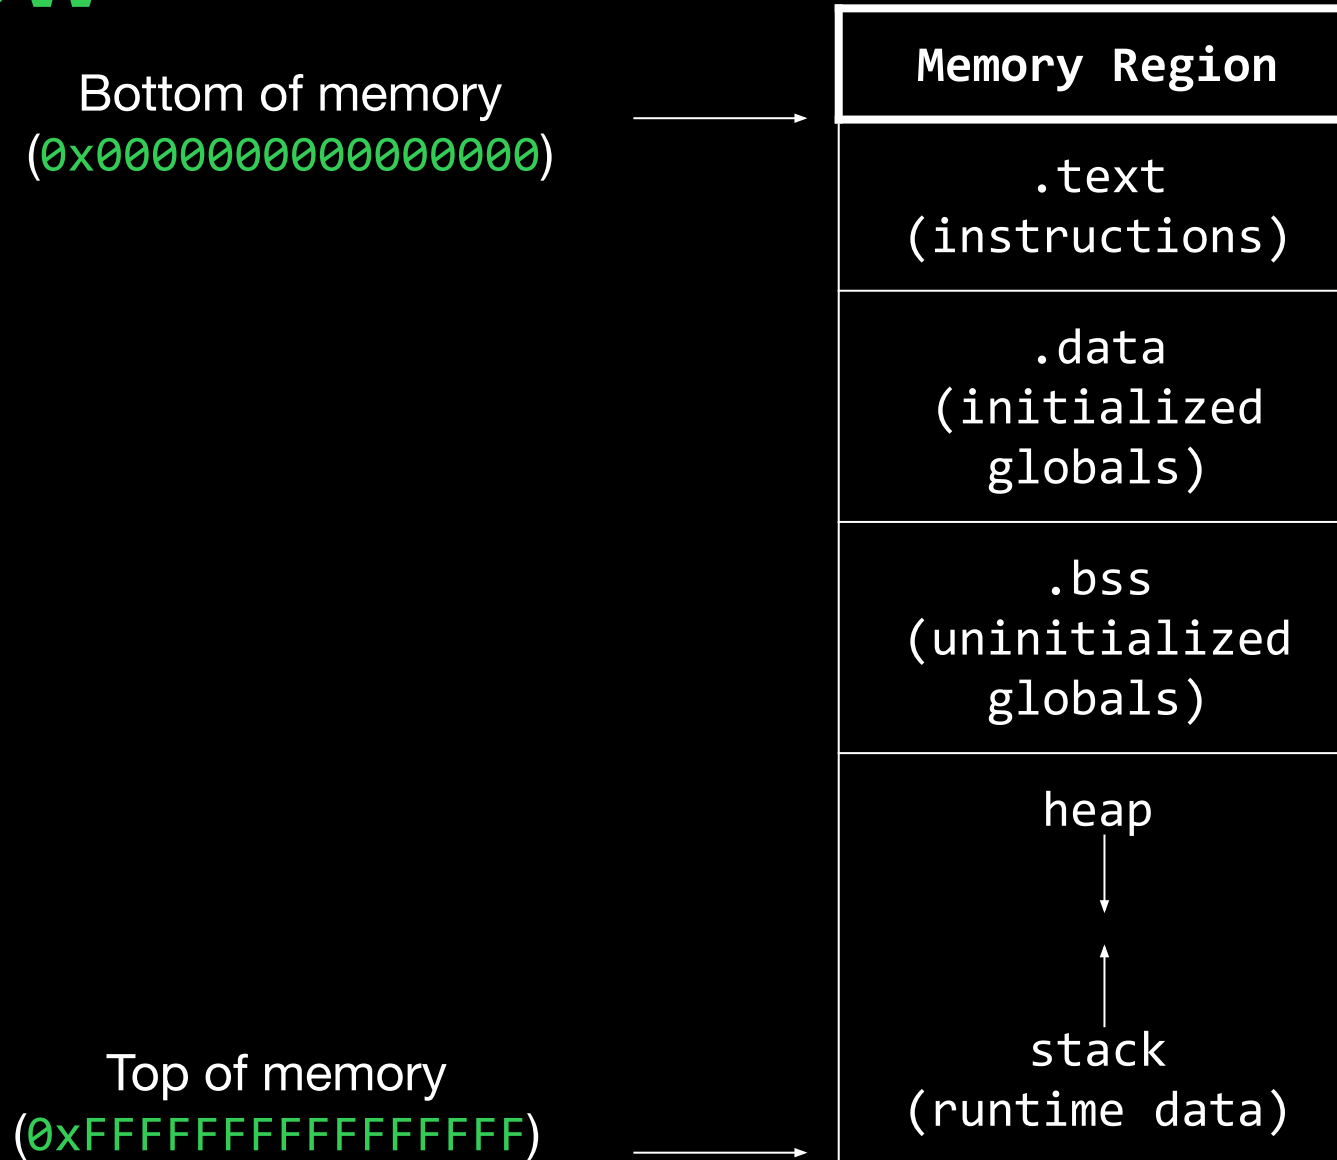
Bottom of memory
(0x0000000000000000)

Top of memory
(0xFFFFFFFFFFFFFFFF)

| Memory Region |
|---|
| .text (instructions) |
| .data (initialized globals) |
| .bss (uninitialized globals) |
| heap<br>stack (runtime data) |